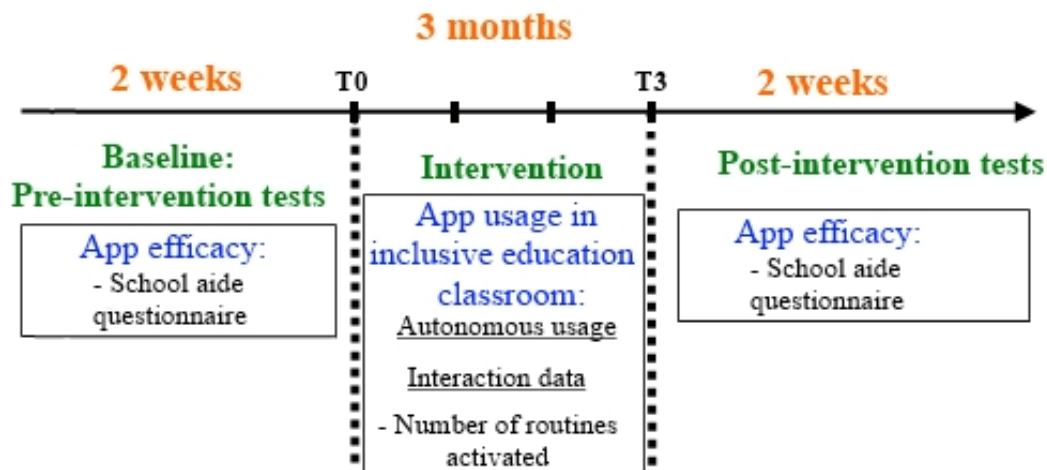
3 months

2 weeks

T0

T3

2 weeks

Baseline:
Pre-intervention tests

App efficacy:
- School aide questionnaire

Intervention

App usage in inclusive education classroom:

Autonomous usage

Interaction data

- Number of routines activated

Post-intervention tests

App efficacy:
- School aide questionnaire